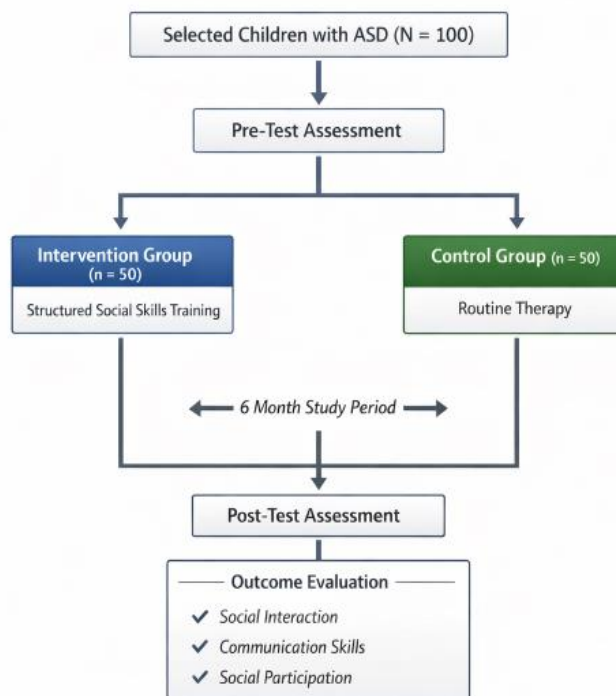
Selected Children with ASD (N = 100)

Pre-Test Assessment

Intervention Group (n = 50)

Structured Social Skills Training

Control Group (n = 50)

Routine Therapy

6 Month Study Period

Post-Test Assessment

Outcome Evaluation

✔ Social Interaction

✔ Communication Skills

✔ Social Participation